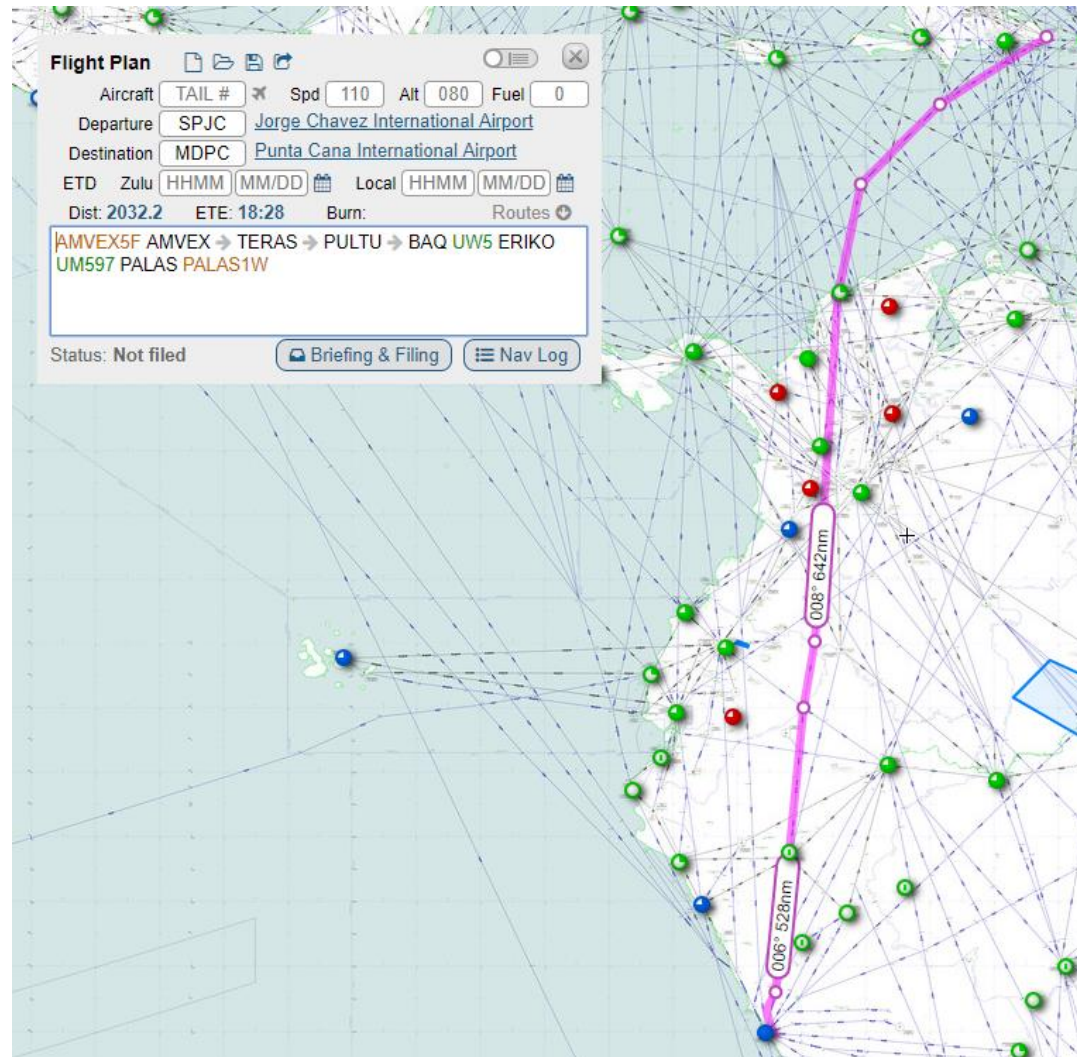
Flight Plan

Aircraft TAIL # Spd 110 Alt 080 Fuel 0

Departure SPJC Jorge Chavez International Airport

Destination MDPC Punta Cana International Airport

ETD Zulu HHMM MM/DD Local HHMM MM/DD

Dist: 2032.2 ETE: 18:28 Burn: Routes

AMVEX5F AMVEX → TERAS → PULTU → BAQ UW5 ERIKO UM597 PALAS PALAS1W

Status: Not filed Briefing & Filing Nav Log

008° 642nm

006° 528nm